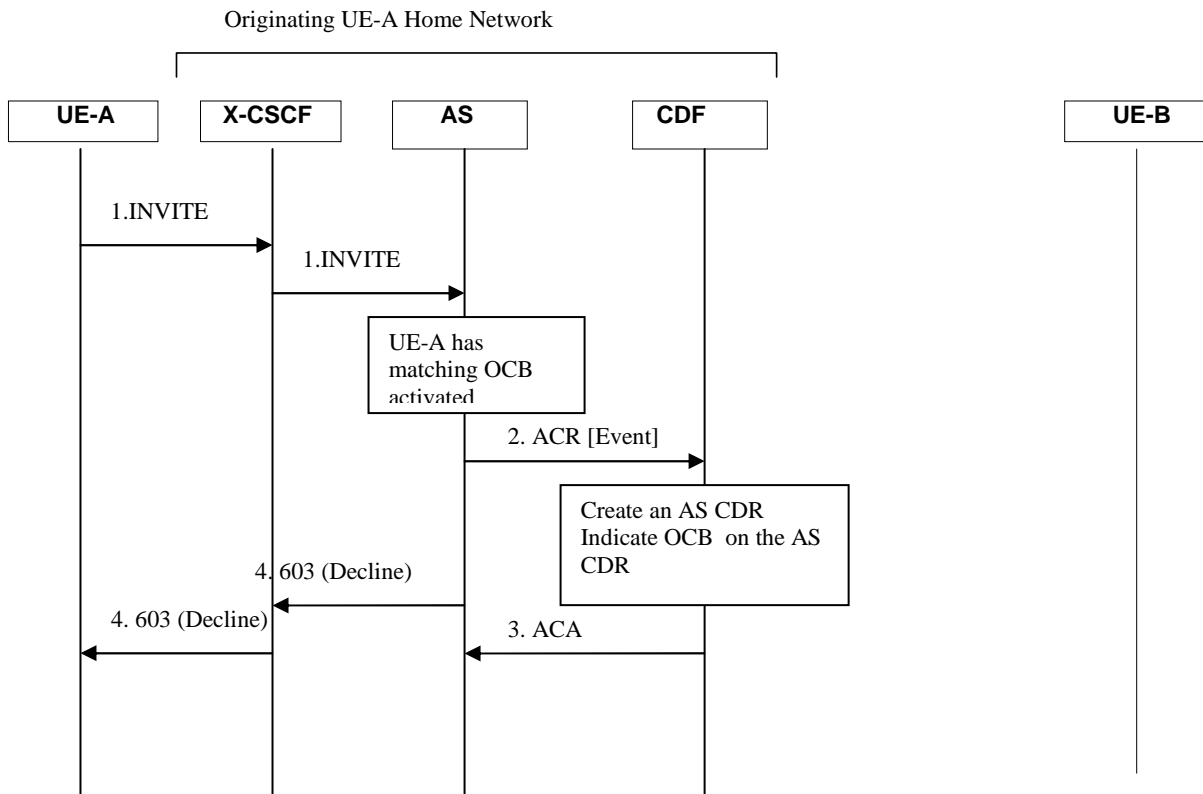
Originating UE-A Home Network

UE-A

X-CSCF

AS

CDF

UE-B

1.INVITE

1.INVITE

UE-A has matching OCB activated

2. ACR [Event]

Create an AS CDR
Indicate OCB on the AS CDR

4. 603 (Decline)

4. 603 (Decline)

3. ACA